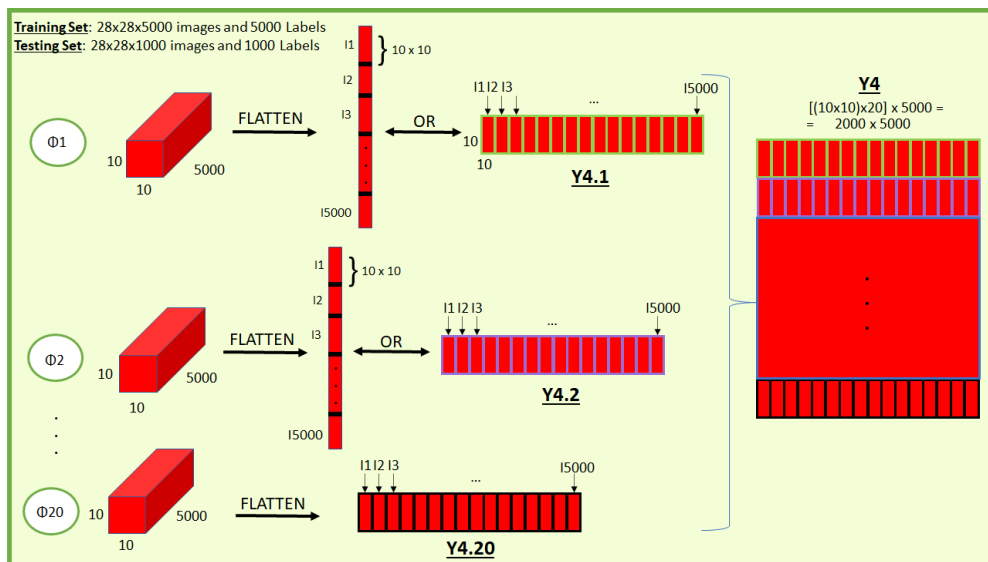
**Training Set**: 28x28x5000 images and 5000 Labels
**Testing Set**: 28x28x1000 images and 1000 Labels

Φ1

10

10

5000

FLATTEN

I1

10 x 10

I2

I3

I5000

OR

I1 I2 I3

...

I5000

10

10

**Y4.1**

Φ2

10

10

5000

FLATTEN

I1

10 x 10

I2

I3

I5000

OR

I1 I2 I3

...

I5000

**Y4.2**

Φ20

10

10

5000

FLATTEN

I1 I2 I3

...

I5000

**Y4.20**

**Y4**

[(10x10)x20] x 5000 =

= 2000 x 5000